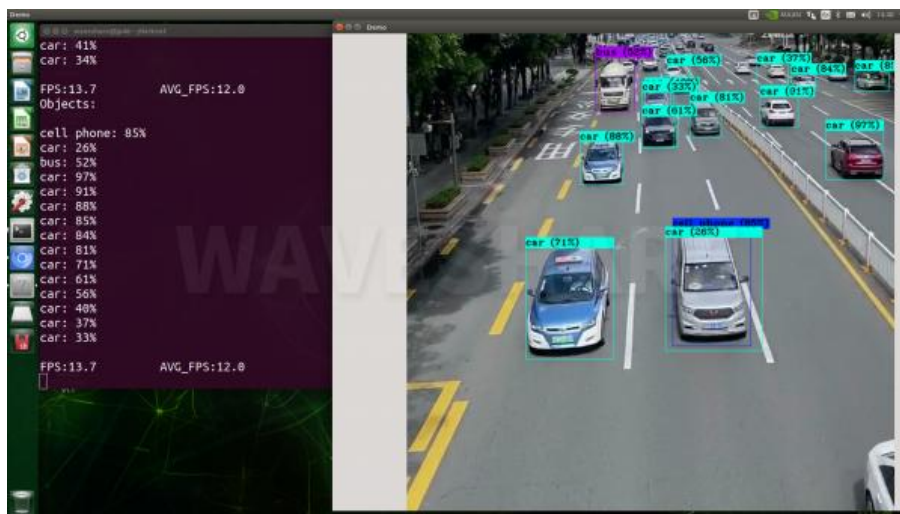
Demo

car: 41%
car: 34%

FPS:13.7 AVG_FPS:12.0
Objects:

cell phone: 85%
car: 26%
bus: 52%
car: 97%
car: 91%
car: 88%
car: 85%
car: 84%
car: 81%
car: 71%
car: 61%
car: 56%
car: 40%
car: 37%
car: 33%

FPS:13.7 AVG_FPS:12.0

Demo

WAVE

bus (52%)
car (56%)
car (37%)
car (84%)
car (8
car (33%)
car (81%)
car (91%)
car (61%)
car (88%)
car (97%)
cell phone (85%)
car (26%)
car (71%)